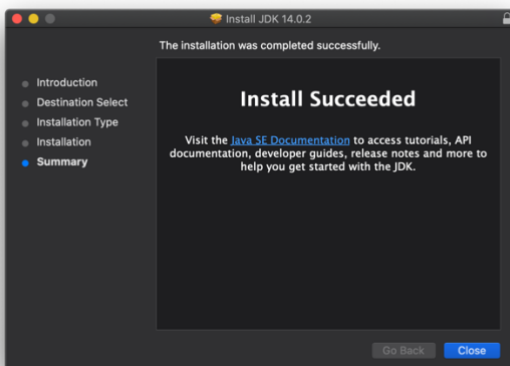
Install JDK 14.0.2

The installation was completed successfully.

Introduction
Destination Select
Installation Type
Installation
Summary

Install Succeeded

Visit the Java SE Documentation to access tutorials, API documentation, developer guides, release notes and more to help you get started with the JDK.

Go Back
Close